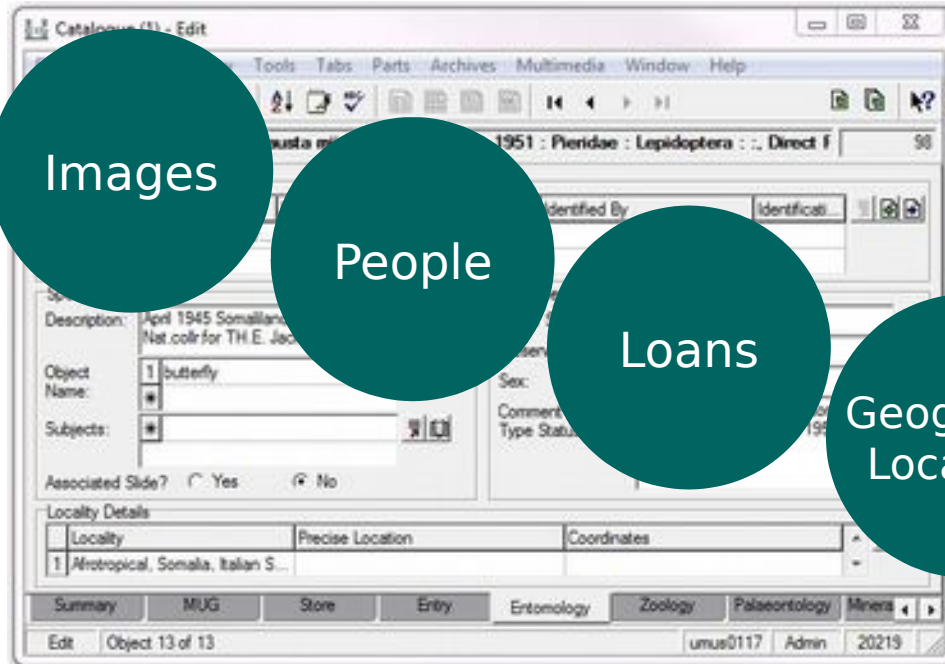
Catalogue (1) - Edit

Tools Tabs Parts Archives Multimedia Window Help

Images

People

Loans

Geog
Loca

usta mi 1951 : Pieridae : Lepidoptera : :, Direct f 98

Identified By Identificati...

Description: April 1945 Somaliland Nat.collr.for T.H.E. Jac

Object Name: 1 butterfly

Subjects:

Associated Slide? Yes No

Sex:

Comment

Type Status

Locality Details

| | Locality | Precise Location | Coordinates |
|---|---|---|---|
| 1 | Afrotropical, Somalia, Italian S... | | |

Summary MUG Store Entry Entomology Zoology Palaeontology Minera

Edit Object 13 of 13 umus0117 Admin 20219